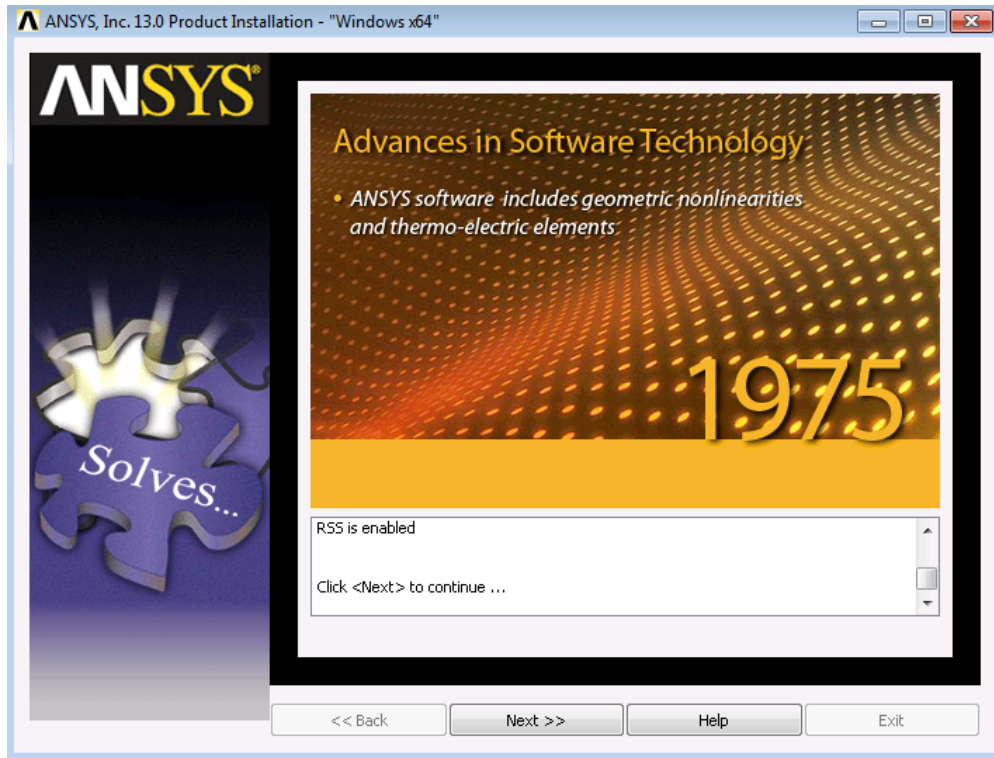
ANSYS, Inc. 13.0 Product Installation - "Windows x64"

ANSYS®

Solves...

Advances in Software Technology

• ANSYS software includes geometric nonlinearities and thermo-electric elements

1975

RSS is enabled

Click <Next> to continue ...

<< Back

Next >>

Help

Exit